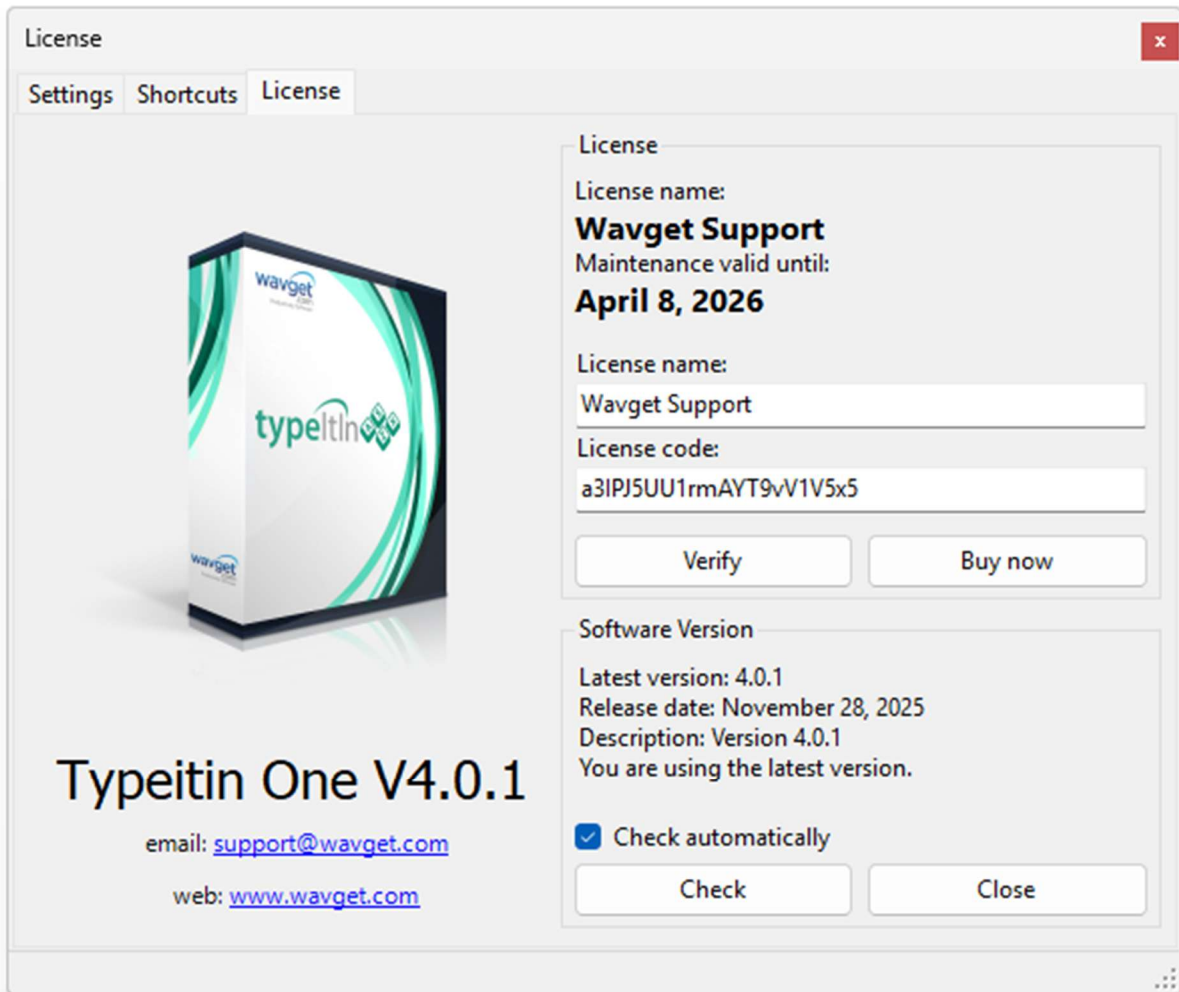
License

x

Settings Shortcuts License

wavget.com

typeItIn

wavget.com

Typeitin One V4.0.1

email: support@wavget.com

web: www.wavget.com

License

License name:

**Wavget Support**

Maintenance valid until:

**April 8, 2026**

License name:

Wavget Support

License code:

a3IPJ5UU1rmAYT9vV1V5x5

Verify

Buy now

Software Version

Latest version: 4.0.1
Release date: November 28, 2025
Description: Version 4.0.1
You are using the latest version.

Check automatically

Check

Close